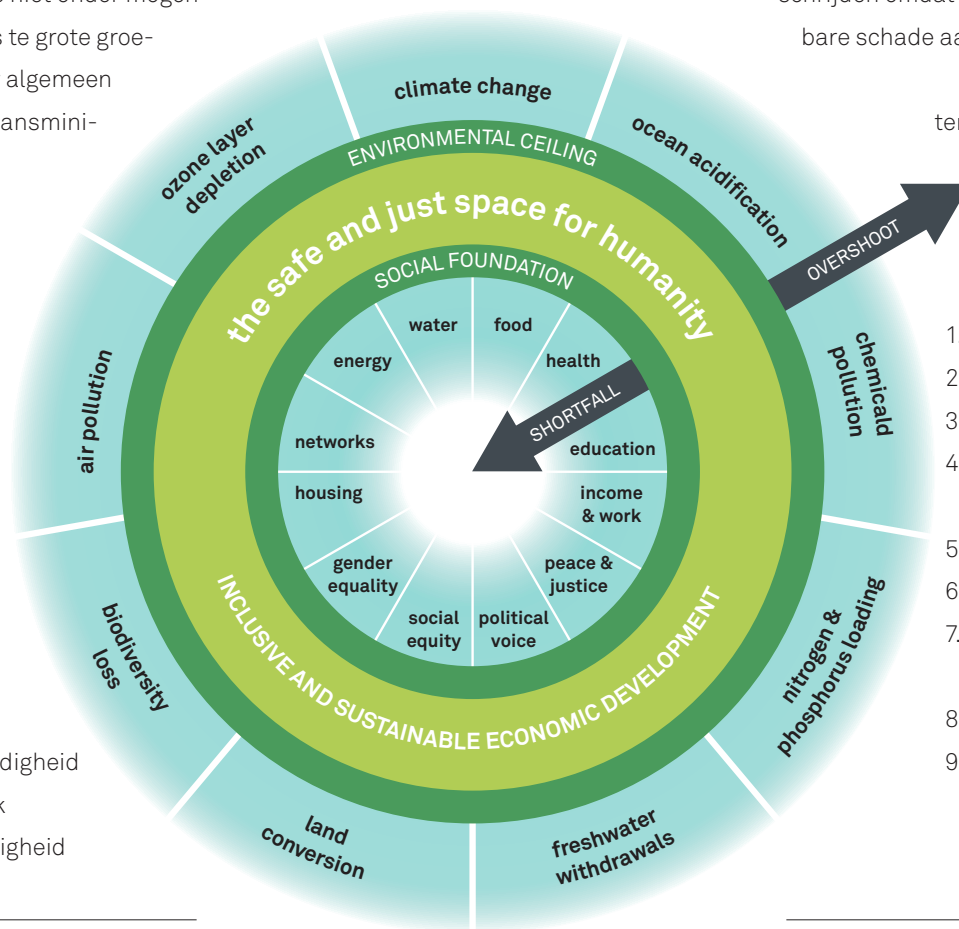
s niet onder mogen
s te grote groe-
algemeen
ansmini-

dígheid
k
igheid

schrijden omdat
bare schade aa

ter

1.
2
3
4

5
6
7.

8
9

climate change

ocean acidification

chemicald pollution

nitrogen & phosphorus loading

freshwater withdrawals

land conversion

biodiversity loss

air pollution

ozone layer depletion

ENVIRONMENTAL CEILING

the safe and just space for humanity

SOCIAL FOUNDATION

OVERSHOOT

SHORTFALL

water

food

health

education

income & work

peace & justice

political voice

social equity

gender equality

housing

networks

energy

INCLUSIVE AND SUSTAINABLE ECONOMIC DEVELOPMENT